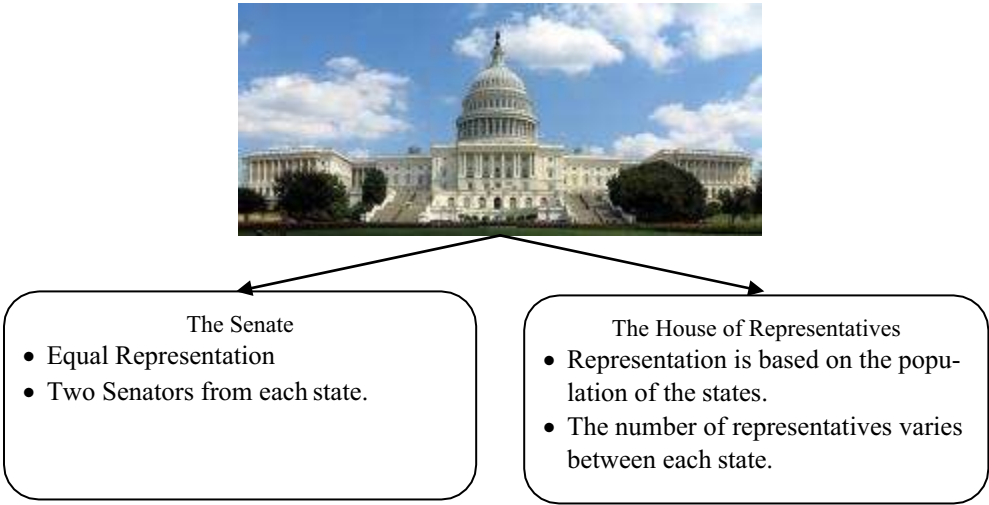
The Senate
• Equal Representation
• Two Senators from each state.

The House of Representatives
• Representation is based on the population of the states.
• The number of representatives varies between each state.